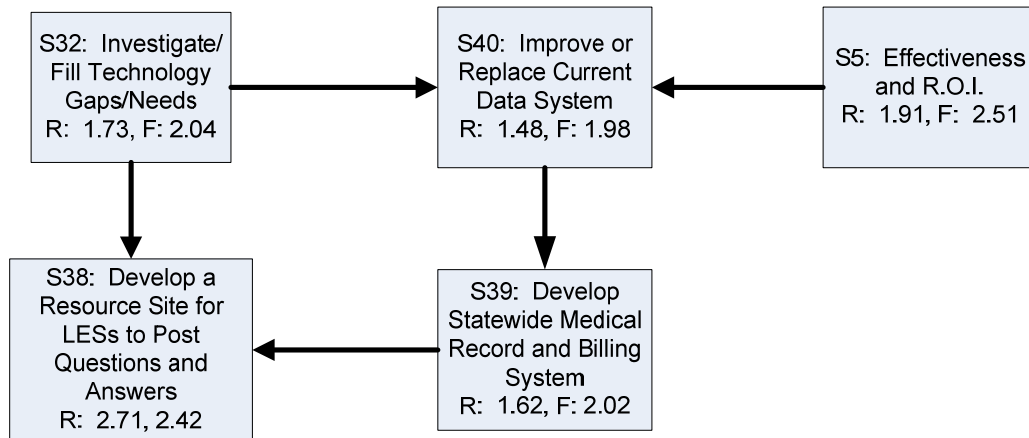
S32: Investigate/ Fill Technology Gaps/Needs
R: 1.73, F: 2.04

S40: Improve or Replace Current Data System
R: 1.48, F: 1.98

S5: Effectiveness and R.O.I.
R: 1.91, F: 2.51

S38: Develop a Resource Site for LESs to Post Questions and Answers
R: 2.71, 2.42

S39: Develop Statewide Medical Record and Billing System
R: 1.62, F: 2.02